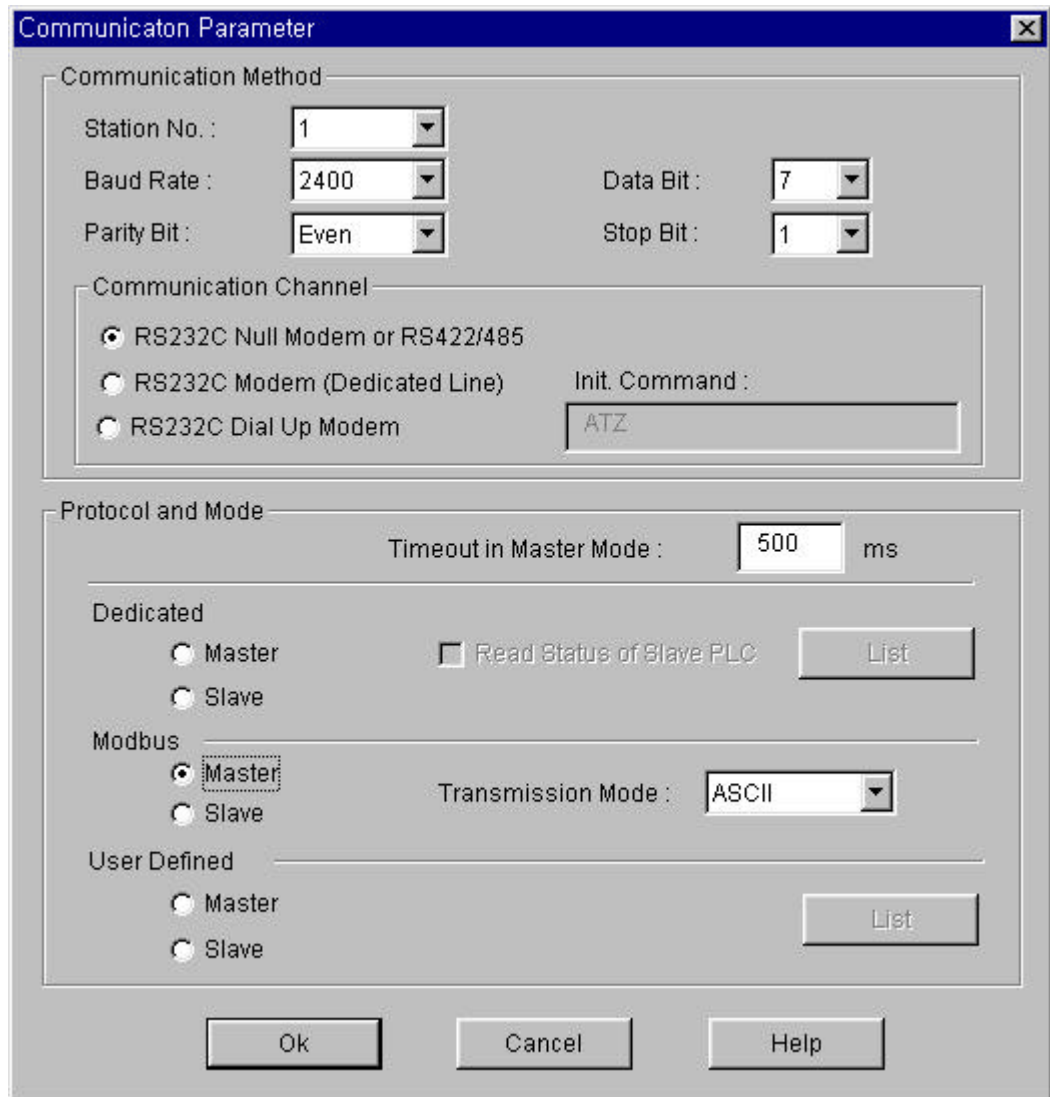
Communicaton Parameter

Communication Method

Station No. : 1

Baud Rate : 2400

Data Bit : 7

Parity Bit : Even

Stop Bit : 1

Communication Channel

RS232C Null Modem or RS422/485

RS232C Modem (Dedicated Line)

Init. Command :

RS232C Dial Up Modem

ATZ

Protocol and Mode

Timeout in Master Mode : 500 ms

Dedicated

Master

Read Status of Slave PLC

List

Slave

Modbus

Master

Transmission Mode : ASCII

Slave

User Defined

Master

List

Slave

Ok

Cancel

Help